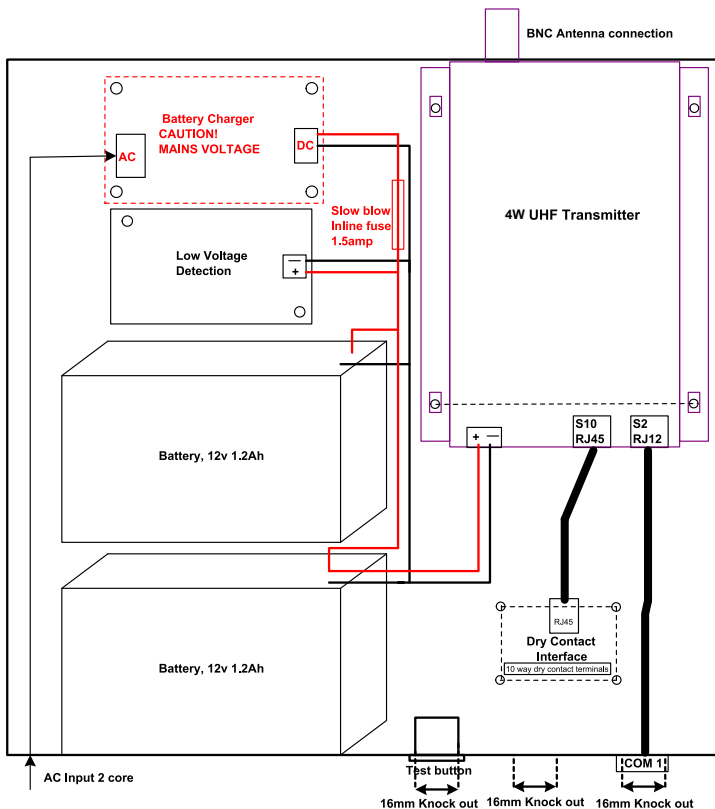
BNC Antenna connection

Battery Charger
CAUTION!
MAINS VOLTAGE

AC

DC

Slow blow
Inline fuse
1.5amp

4W UHF Transmitter

Low Voltage
Detection

—
+

Battery, 12v 1.2Ah

+ —

S10
RJ45

S2
RJ12

RJ45

Dry Contact
Interface
10 way dry contact terminals

Battery, 12v 1.2Ah

Test button

COM 1

AC Input 2 core

16mm Knock out

16mm Knock out

16mm Knock out